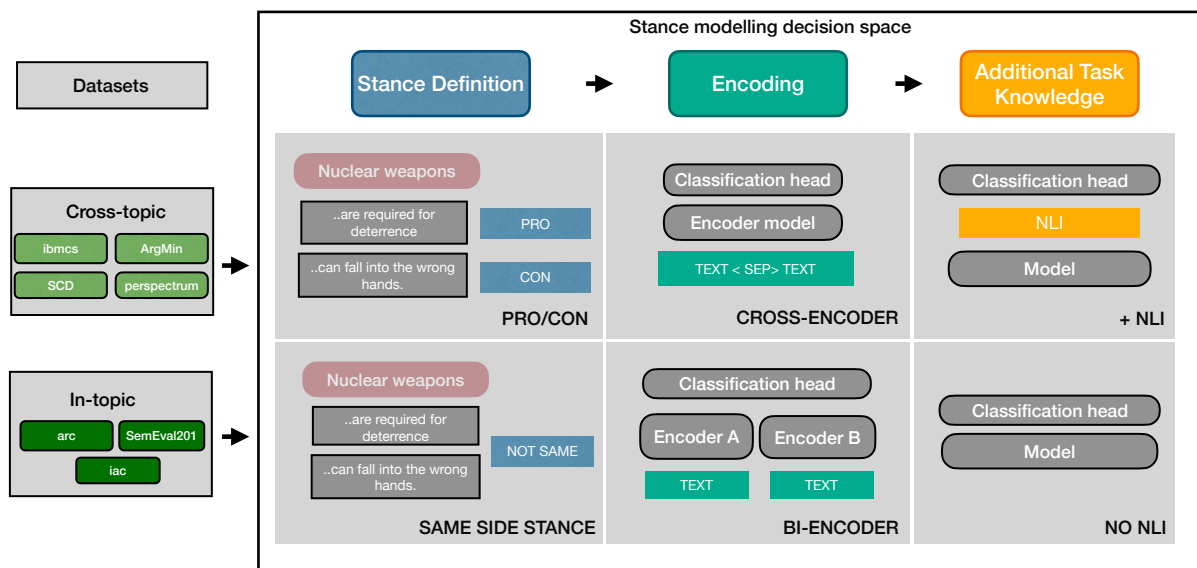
Datasets

Cross-topic

ibmcs

ArgMin

SCD

perspectrum

In-topic

arc

SemEval201

iac

Stance modelling decision space

Stance Definition

Encoding

Additional Task Knowledge

Nuclear weapons

..are required for deterrence

PRO

..can fall into the wrong hands.

CON

PRO/CON

Classification head

Encoder model

TEXT < SEP> TEXT

CROSS-ENCODER

Classification head

NLI

Model

+ NLI

Nuclear weapons

..are required for deterrence

NOT SAME

..can fall into the wrong hands.

SAME SIDE STANCE

Classification head

Encoder A

Encoder B

TEXT

TEXT

BI-ENCODER

Classification head

Model

NO NLI